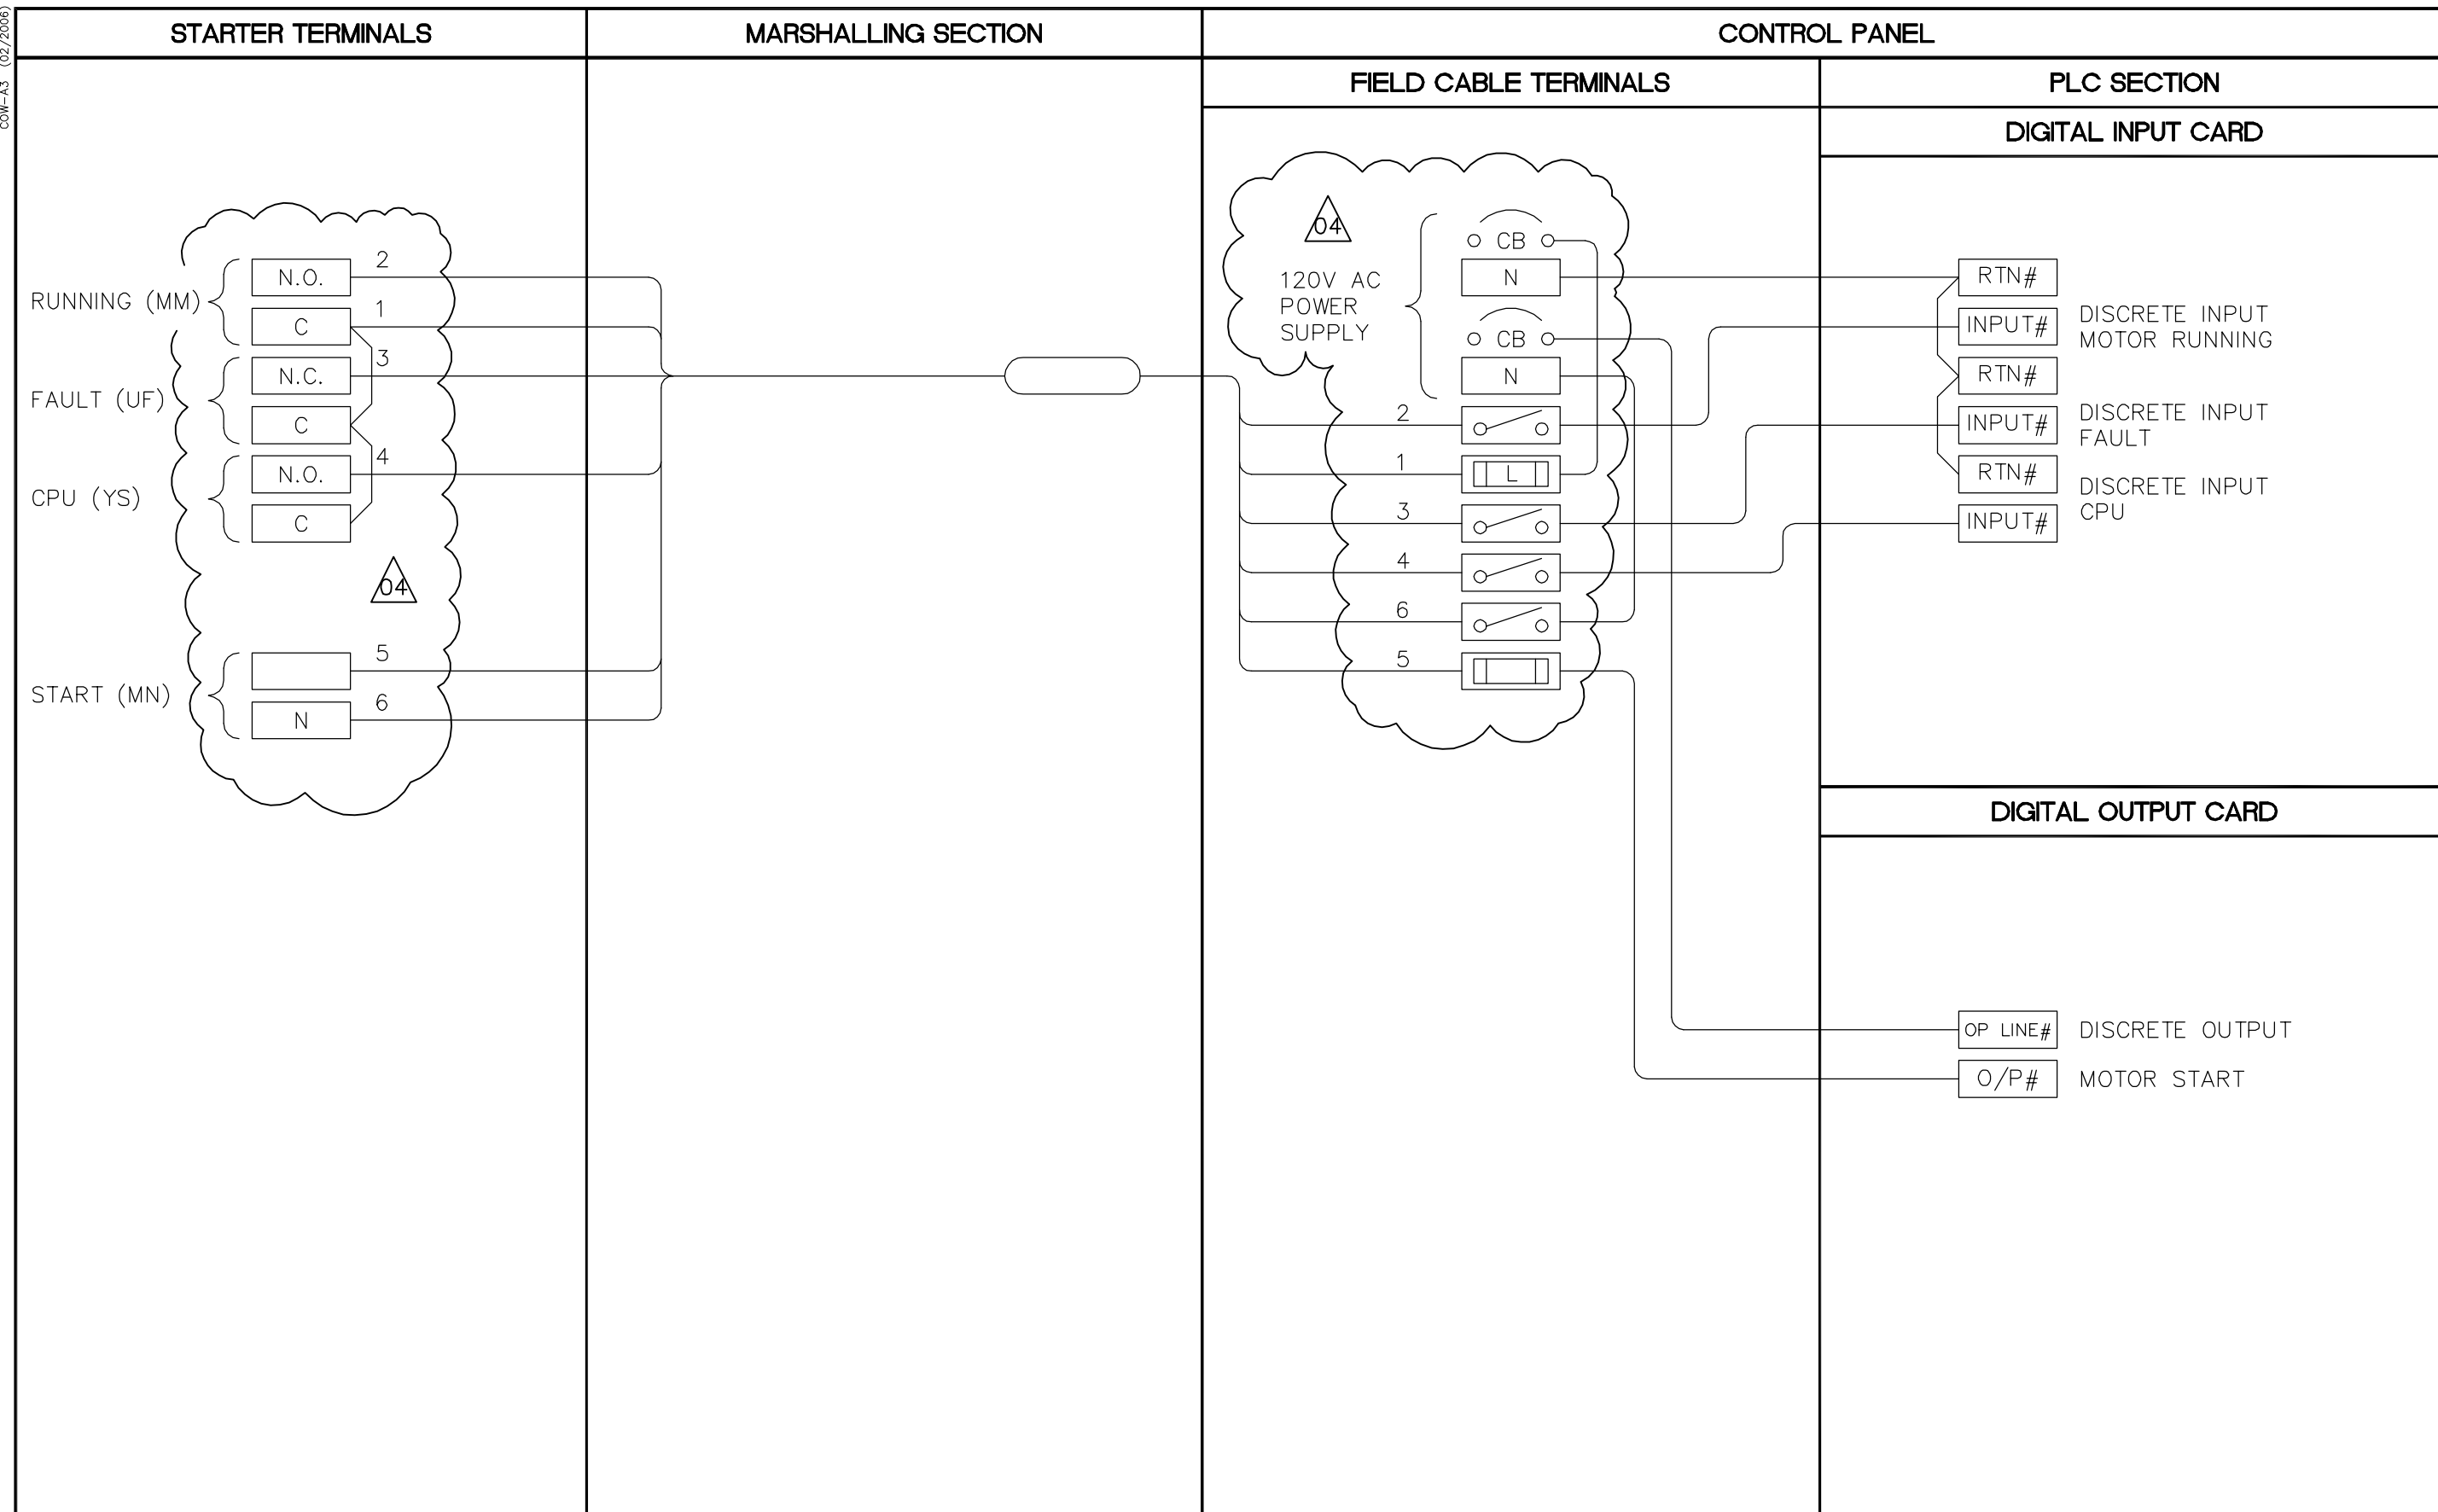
COW-A3 (02/2006)

STARTER TERMINALS

MARSHALLING SECTION

CONTROL PANEL

FIELD CABLE TERMINALS

PLC SECTION

DIGITAL INPUT CARD

RUNNING (MM)
N.O. 2
C 1
FAULT (UF)
N.C. 3
C
CPU (YS)
N.O. 4
C
04
START (MN)
5
N 6

04
120V AC POWER SUPPLY
CB
N
CB
N
2
1
L
3
4
6
5

RTN#
INPUT#
DISCRETE INPUT MOTOR RUNNING
RTN#
INPUT#
DISCRETE INPUT FAULT
RTN#
INPUT#
DISCRETE INPUT CPU

DIGITAL OUTPUT CARD

OP LINE#
DISCRETE OUTPUT
O/P#
MOTOR START